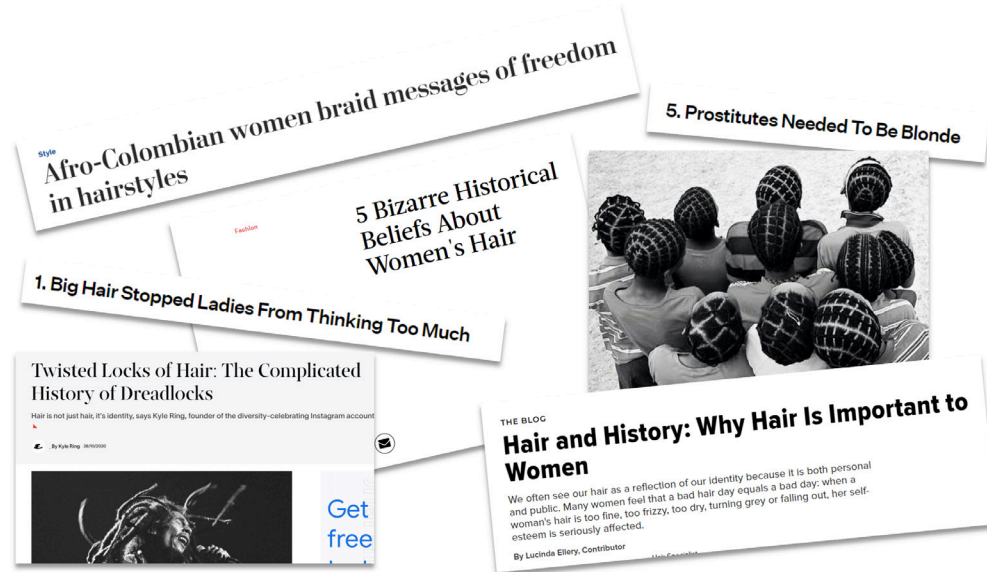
Style
Afro-Colombian women braid messages of freedom in hairstyles

5. Prostitutes Needed To Be Blonde

Fashion
5 Bizarre Historical Beliefs About Women's Hair

1. Big Hair Stopped Ladies From Thinking Too Much

Twisted Locks of Hair: The Complicated History of Dreadlocks

Hair is not just hair, it's identity, says Kyle Ring, founder of the diversity-celebrating Instagram account

By Kyle Ring 08/10/2020

Get free

THE BLOG
Hair and History: Why Hair Is Important to Women

We often see our hair as a reflection of our identity because it is both personal and public. Many women feel that a bad hair day equals a bad day: when a woman's hair is too fine, too frizzy, too dry, turning grey or falling out, her self-esteem is seriously affected.

By Lucinda Ellery, Contributor
Hair Specialist